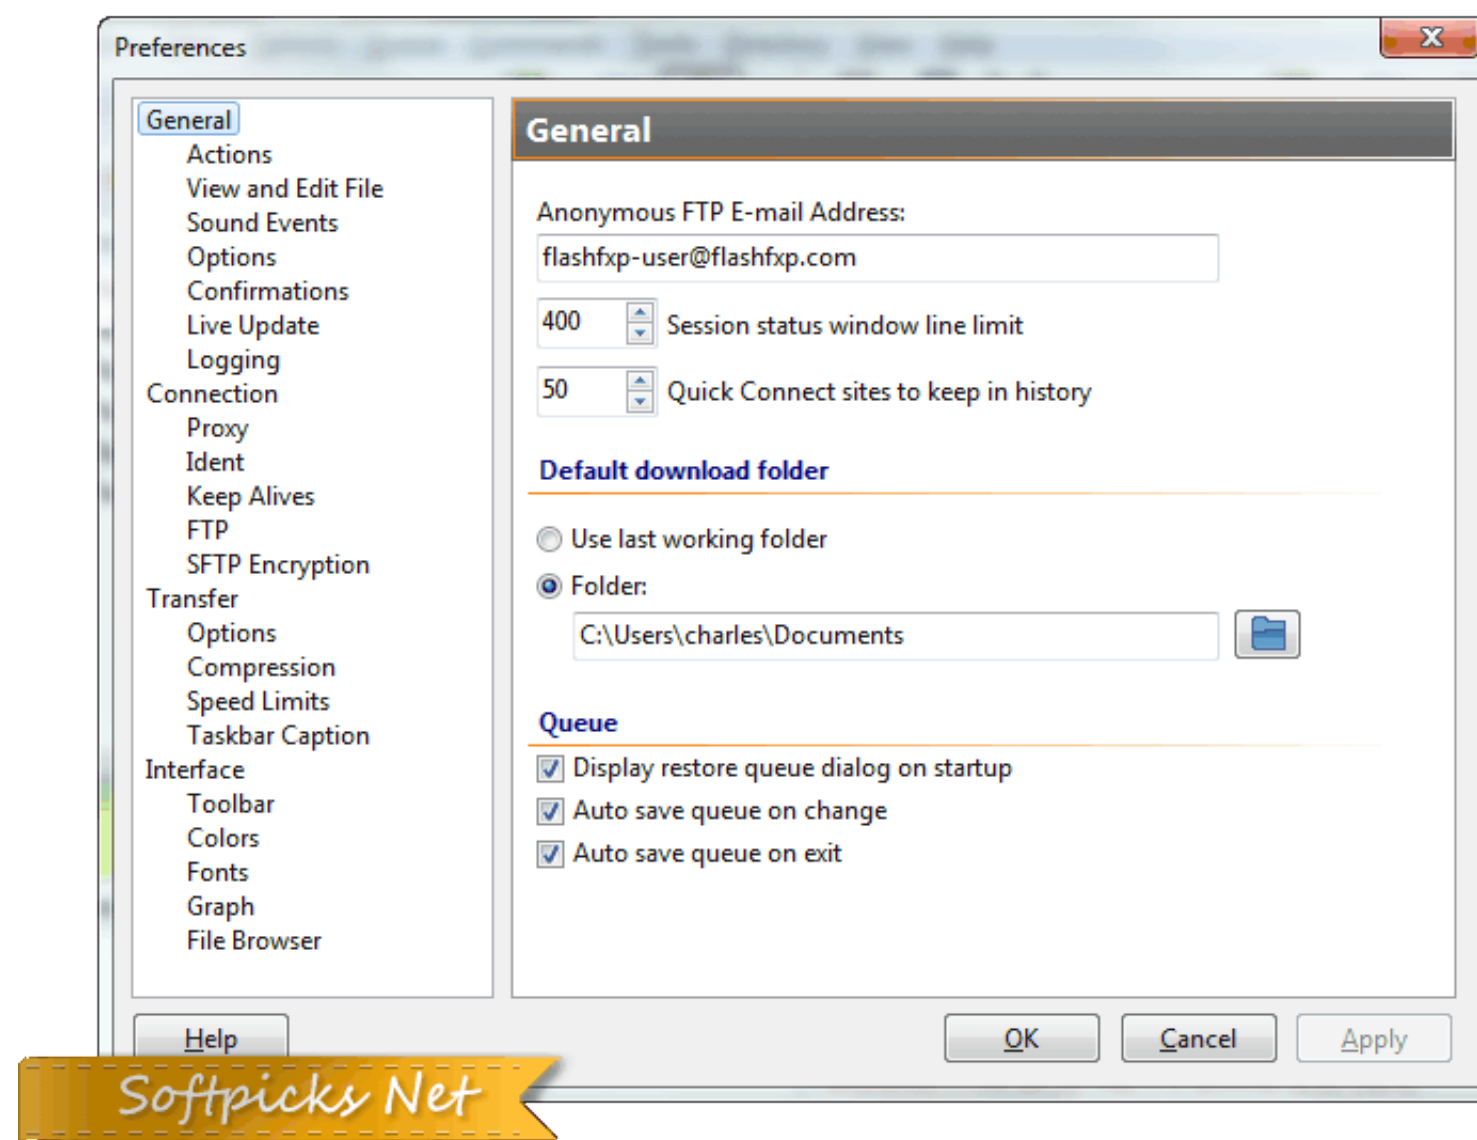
Preferences

General
Actions
View and Edit File
Sound Events
Options
Confirmations
Live Update
Logging
Connection
Proxy
Ident
Keep Alives
FTP
SFTP Encryption
Transfer
Options
Compression
Speed Limits
Taskbar Caption
Interface
Toolbar
Colors
Fonts
Graph
File Browser

General

Anonymous FTP E-mail Address:
flashfxp-user@flashfxp.com
400 Session status window line limit
50 Quick Connect sites to keep in history

Default download folder
Use last working folder
Folder:
C:\Users\charles\Documents

Queue
Display restore queue dialog on startup
Auto save queue on change
Auto save queue on exit

Help
OK
Cancel
Apply

Softpicks Net